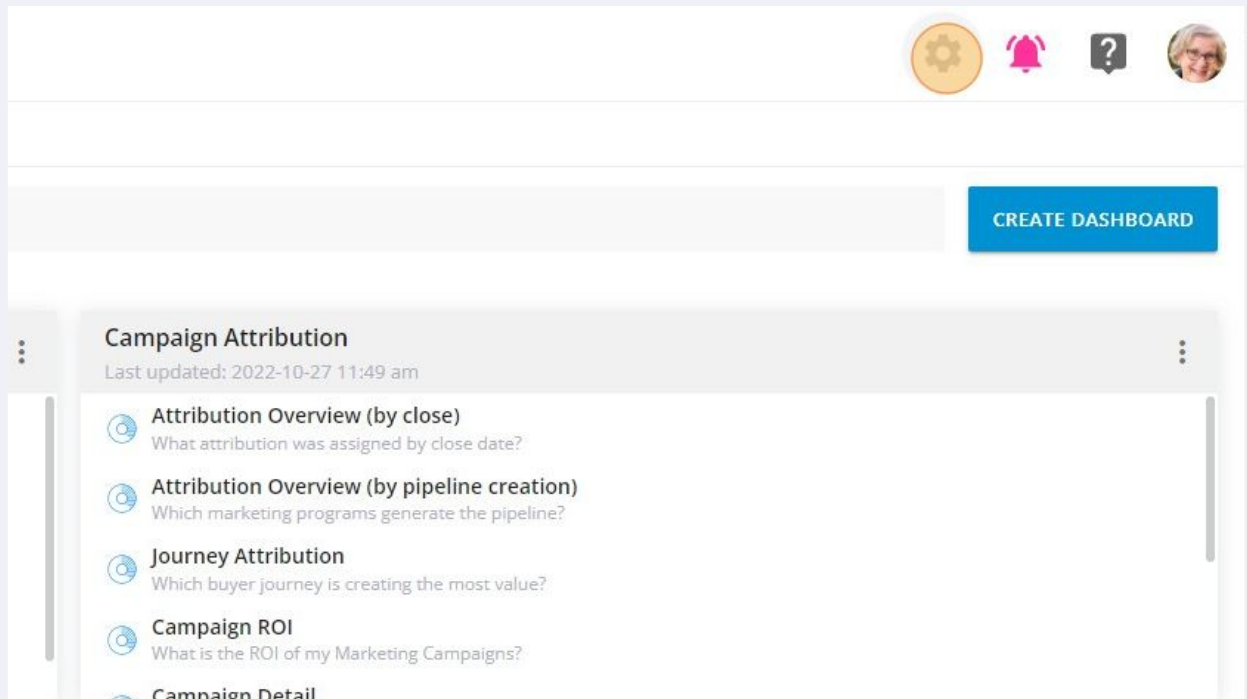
?

CREATE DASHBOARD

Campaign Attribution
Last updated: 2022-10-27 11:49 am

Attribution Overview (by close)
What attribution was assigned by close date?

Attribution Overview (by pipeline creation)
Which marketing programs generate the pipeline?

Journey Attribution
Which buyer journey is creating the most value?

Campaign ROI
What is the ROI of my Marketing Campaigns?

Campaign Detail